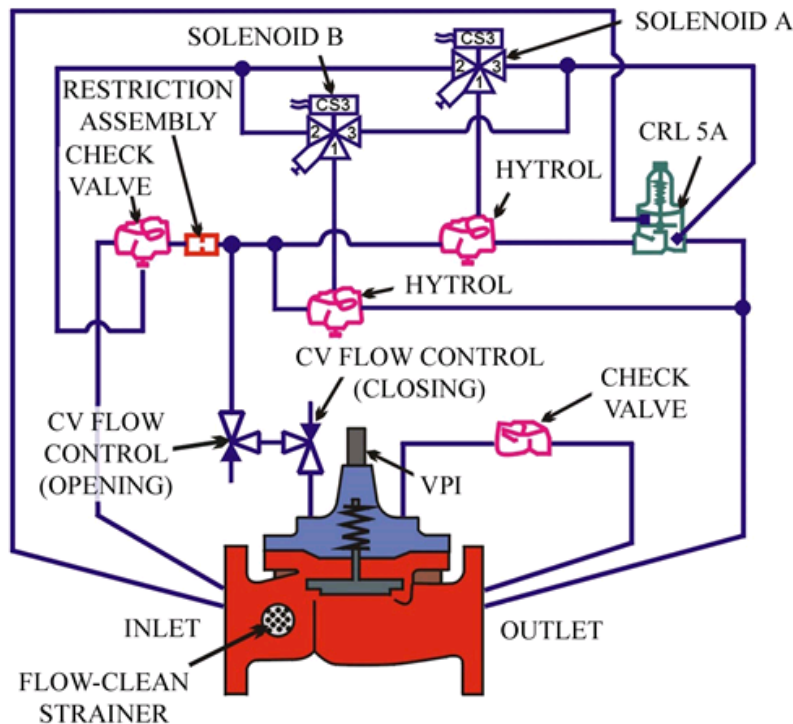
SOLENOID B

SOLENOID A

CS3
2 3
1

CS3
2 3
1

RESTRICTION ASSEMBLY

CHECK VALVE

CRL 5A

HYTROL

HYTROL

CV FLOW CONTROL (CLOSING)

CHECK VALVE

CV FLOW CONTROL (OPENING)

VPI

INLET

OUTLET

FLOW-CLEAN STRAINER